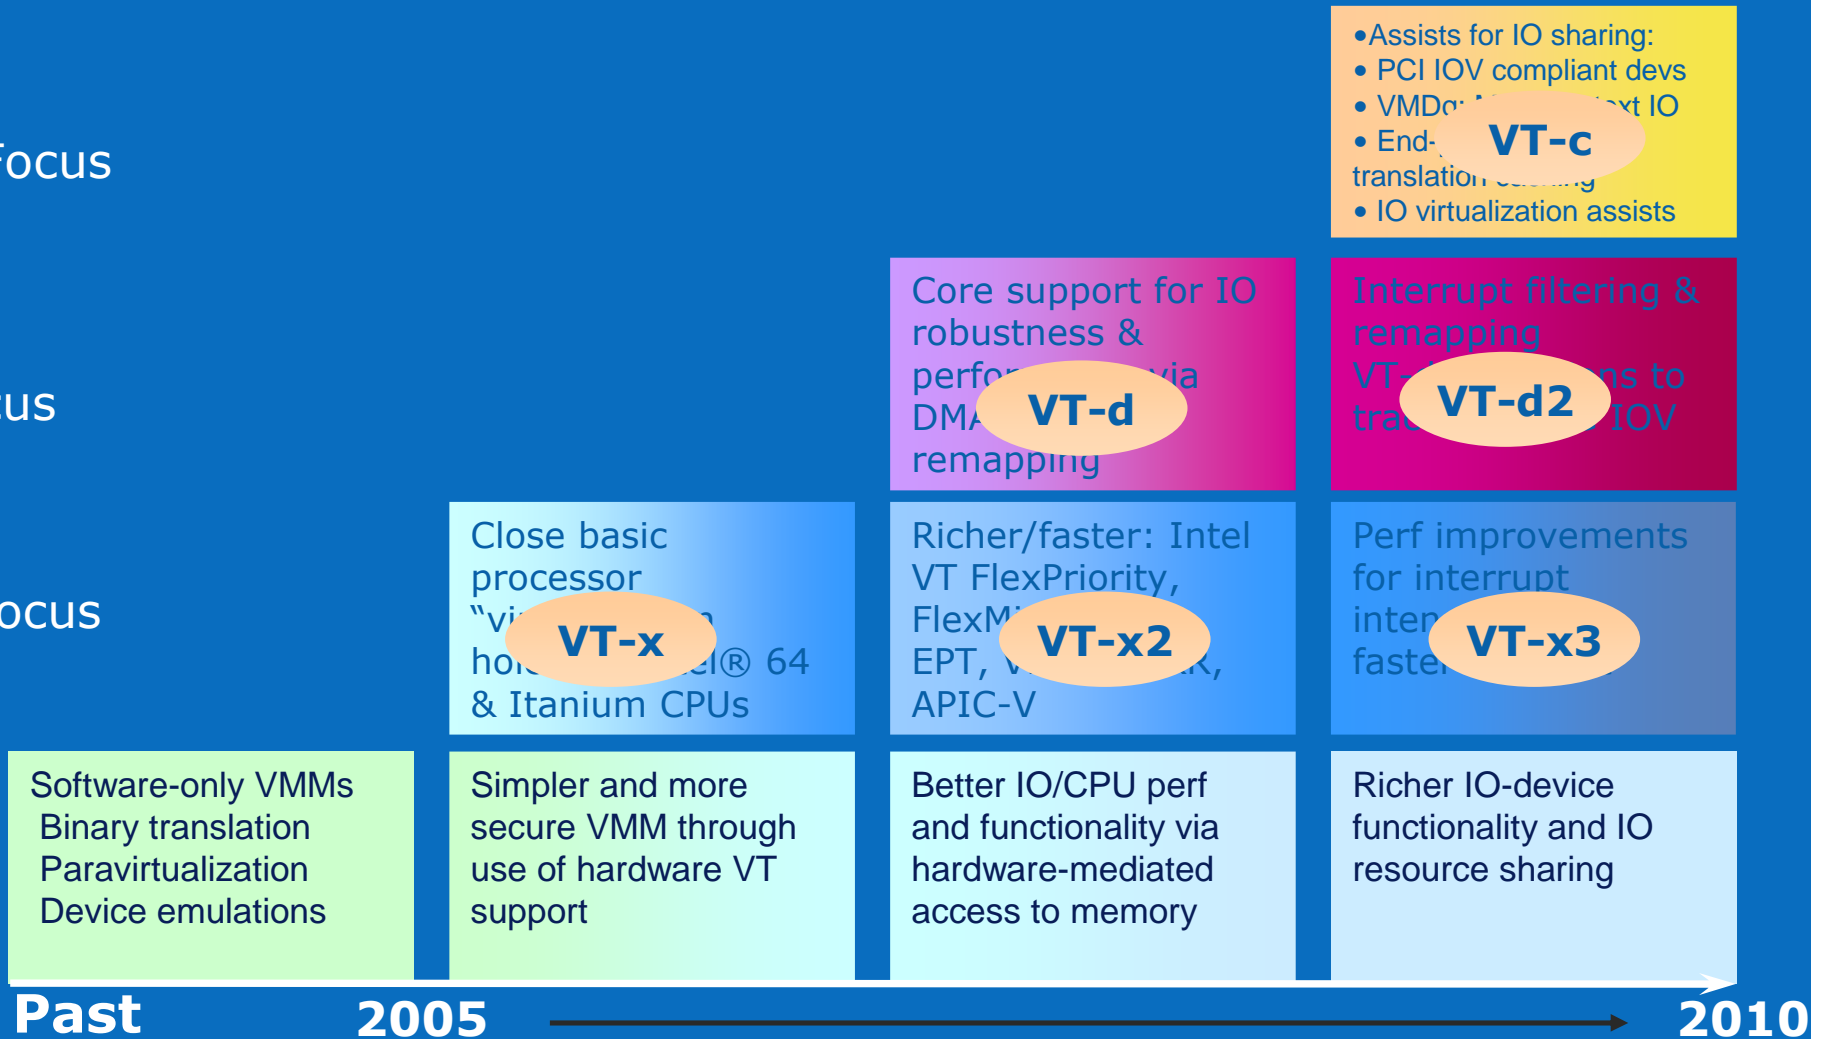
ocus

us

ocus

•Assists for IO sharing:
• PCI IOV compliant devs
• VMDq: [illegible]xt IO
• End-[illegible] translation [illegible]
• IO virtualization assists

VT-c

Core support for IO robustness & perfo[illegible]via DMA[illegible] remapping

VT-d

Interrupt filtering & remapping VT-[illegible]ns to tra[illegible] IOV

VT-d2

Close basic processor "vi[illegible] ho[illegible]el® 64 & Itanium CPUs

VT-x

Richer/faster: Intel VT FlexPriority, FlexM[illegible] EPT, V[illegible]K, APIC-V

VT-x2

Perf improvements for interrupt inten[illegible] faste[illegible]

VT-x3

Software-only VMMs
Binary translation
Paravirtualization
Device emulations

Simpler and more secure VMM through use of hardware VT support

Better IO/CPU perf and functionality via hardware-mediated access to memory

Richer IO-device functionality and IO resource sharing

Past 2005 2010